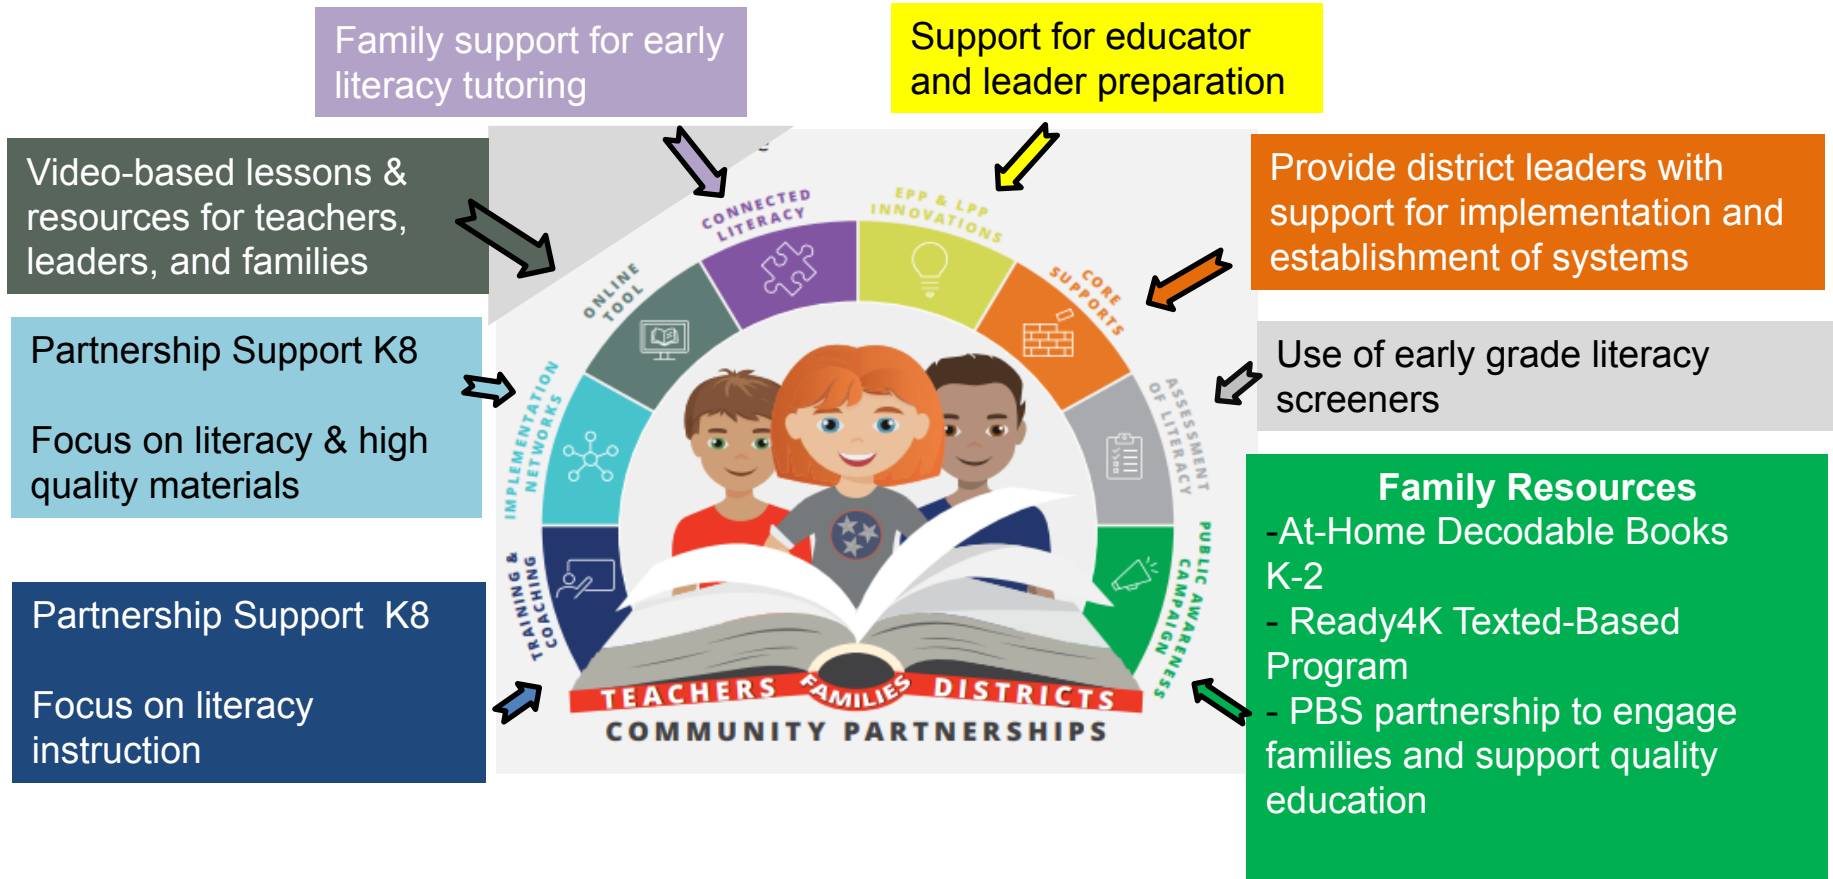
Family support for early literacy tutoring

Support for educator and leader preparation

Video-based lessons & resources for teachers, leaders, and families

Provide district leaders with support for implementation and establishment of systems

Partnership Support K8

Focus on literacy & high quality materials

Use of early grade literacy screeners

Partnership Support K8

Focus on literacy instruction

Family Resources
-At-Home Decodable Books K-2
- Ready4K Texted-Based Program
- PBS partnership to engage families and support quality education

ONLINE TOOL

CONNECTED LITERACY

EPP & LPP INNOVATIONS

CORE SUPPORTS

ASSESSMENT OF LITERACY

PUBLIC AWARENESS CAMPAIGN

TRAINING & COACHING

IMPLEMENTATION NETWORKS

TEACHERS FAMILIES DISTRICTS

COMMUNITY PARTNERSHIPS